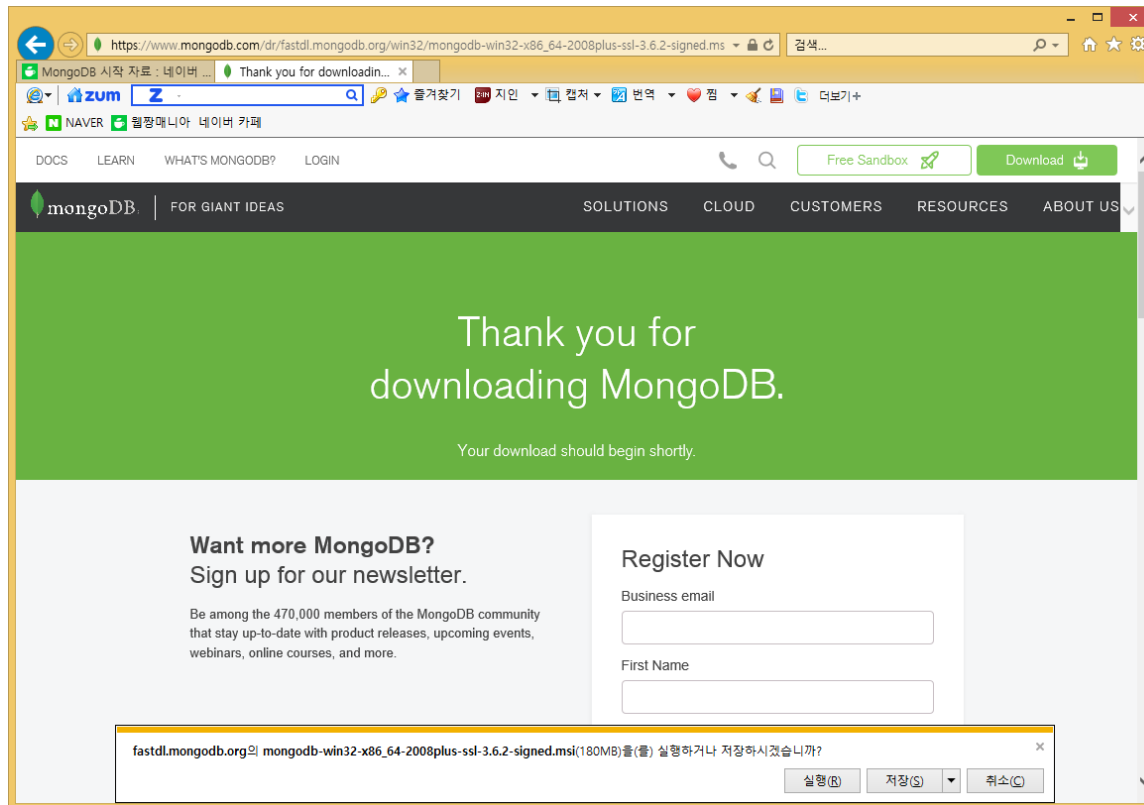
https://www.mongodb.com/dr/fastdl.mongodb.org/win32/mongodb-win32-x86_64-2008plus-ssl-3.6.2-signed.ms

검색...

MongoDB 시작 자료 : 네이버 ...

Thank you for downloadin...

zum

즐겨찾기

지인

캡처

번역

찜

더보기+

NAVER

웹짱매니아

네이버 카페

DOCS

LEARN

WHAT'S MONGODB?

LOGIN

Free Sandbox

Download

mongoDB.

FOR GIANT IDEAS

SOLUTIONS

CLOUD

CUSTOMERS

RESOURCES

ABOUT US

Thank you for downloading MongoDB.

Your download should begin shortly.

Want more MongoDB?
Sign up for our newsletter.

Be among the 470,000 members of the MongoDB community that stay up-to-date with product releases, upcoming events, webinars, online courses, and more.

Register Now

Business email

First Name

fastdl.mongodb.org의 mongodb-win32-x86_64-2008plus-ssl-3.6.2-signed.msi(180MB)을(를) 실행하거나 저장하시겠습니까?

실행(R)

저장(S)

취소(C)